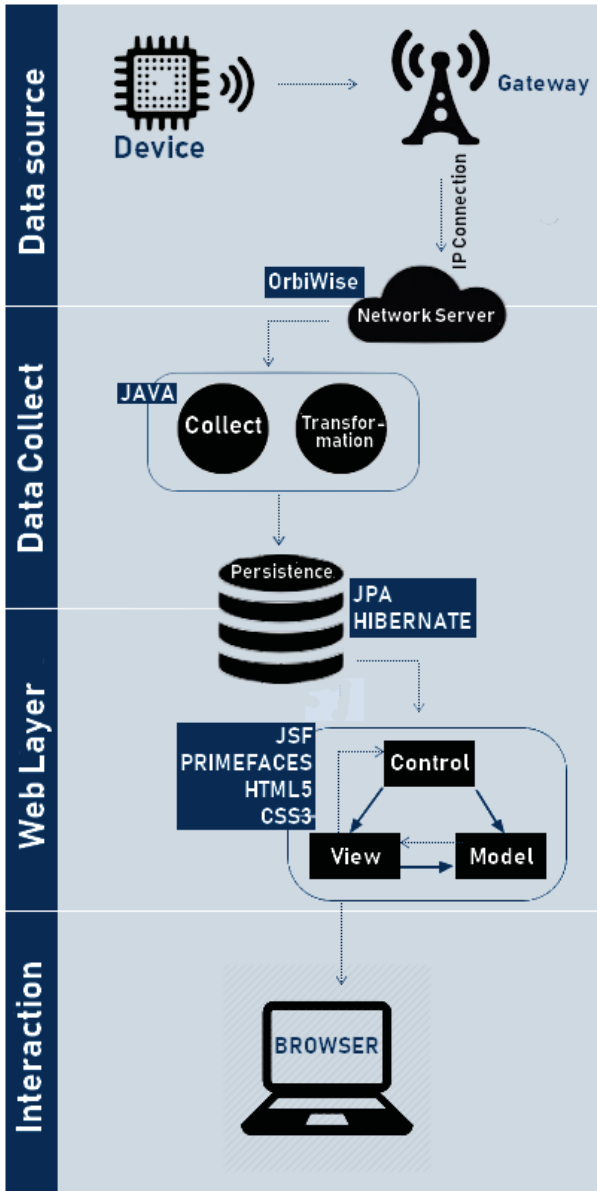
Data source

Device

Gateway

IP Connection

OrbiWise

Network Server

Data Collect

JAVA

Collect

Transformation

Persistence

JPA
HIBERNATE

Web Layer

JSF
PRIMEFACES
HTML5
CSS3

Control

View

Model

Interaction

BROWSER